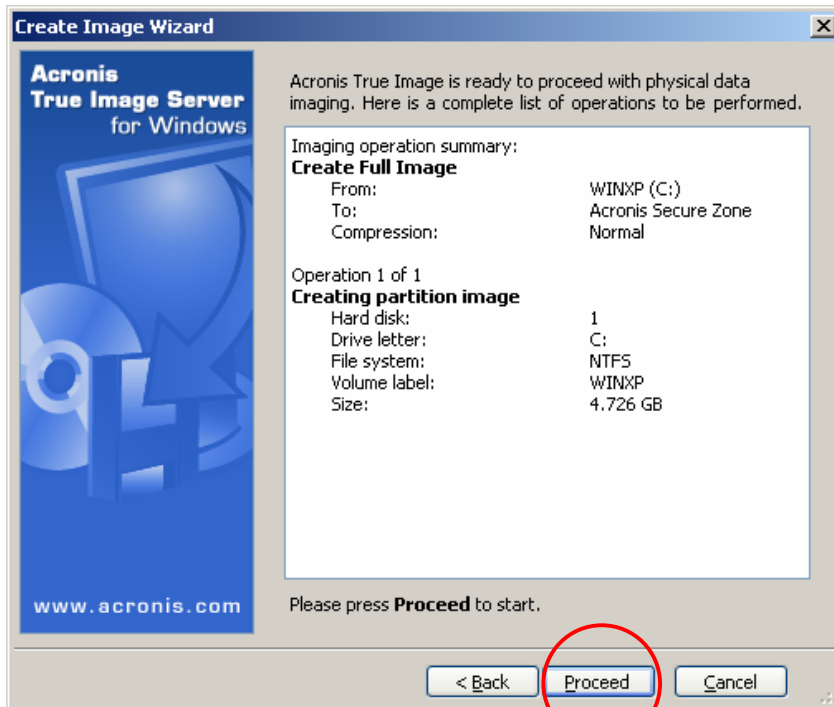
Create Image Wizard

Acronis True Image Server for Windows

www.acronis.com

Acronis True Image is ready to proceed with physical data imaging. Here is a complete list of operations to be performed.

Imaging operation summary:
**Create Full Image**

| | |
|---|---|
| From: | WINXP (C:) |
| To: | Acronis Secure Zone |
| Compression: | Normal |

Operation 1 of 1
**Creating partition image**

| | |
|---|---|
| Hard disk: | 1 |
| Drive letter: | C: |
| File system: | NTFS |
| Volume label: | WINXP |
| Size: | 4.726 GB |

Please press **Proceed** to start.

< Back Proceed Cancel